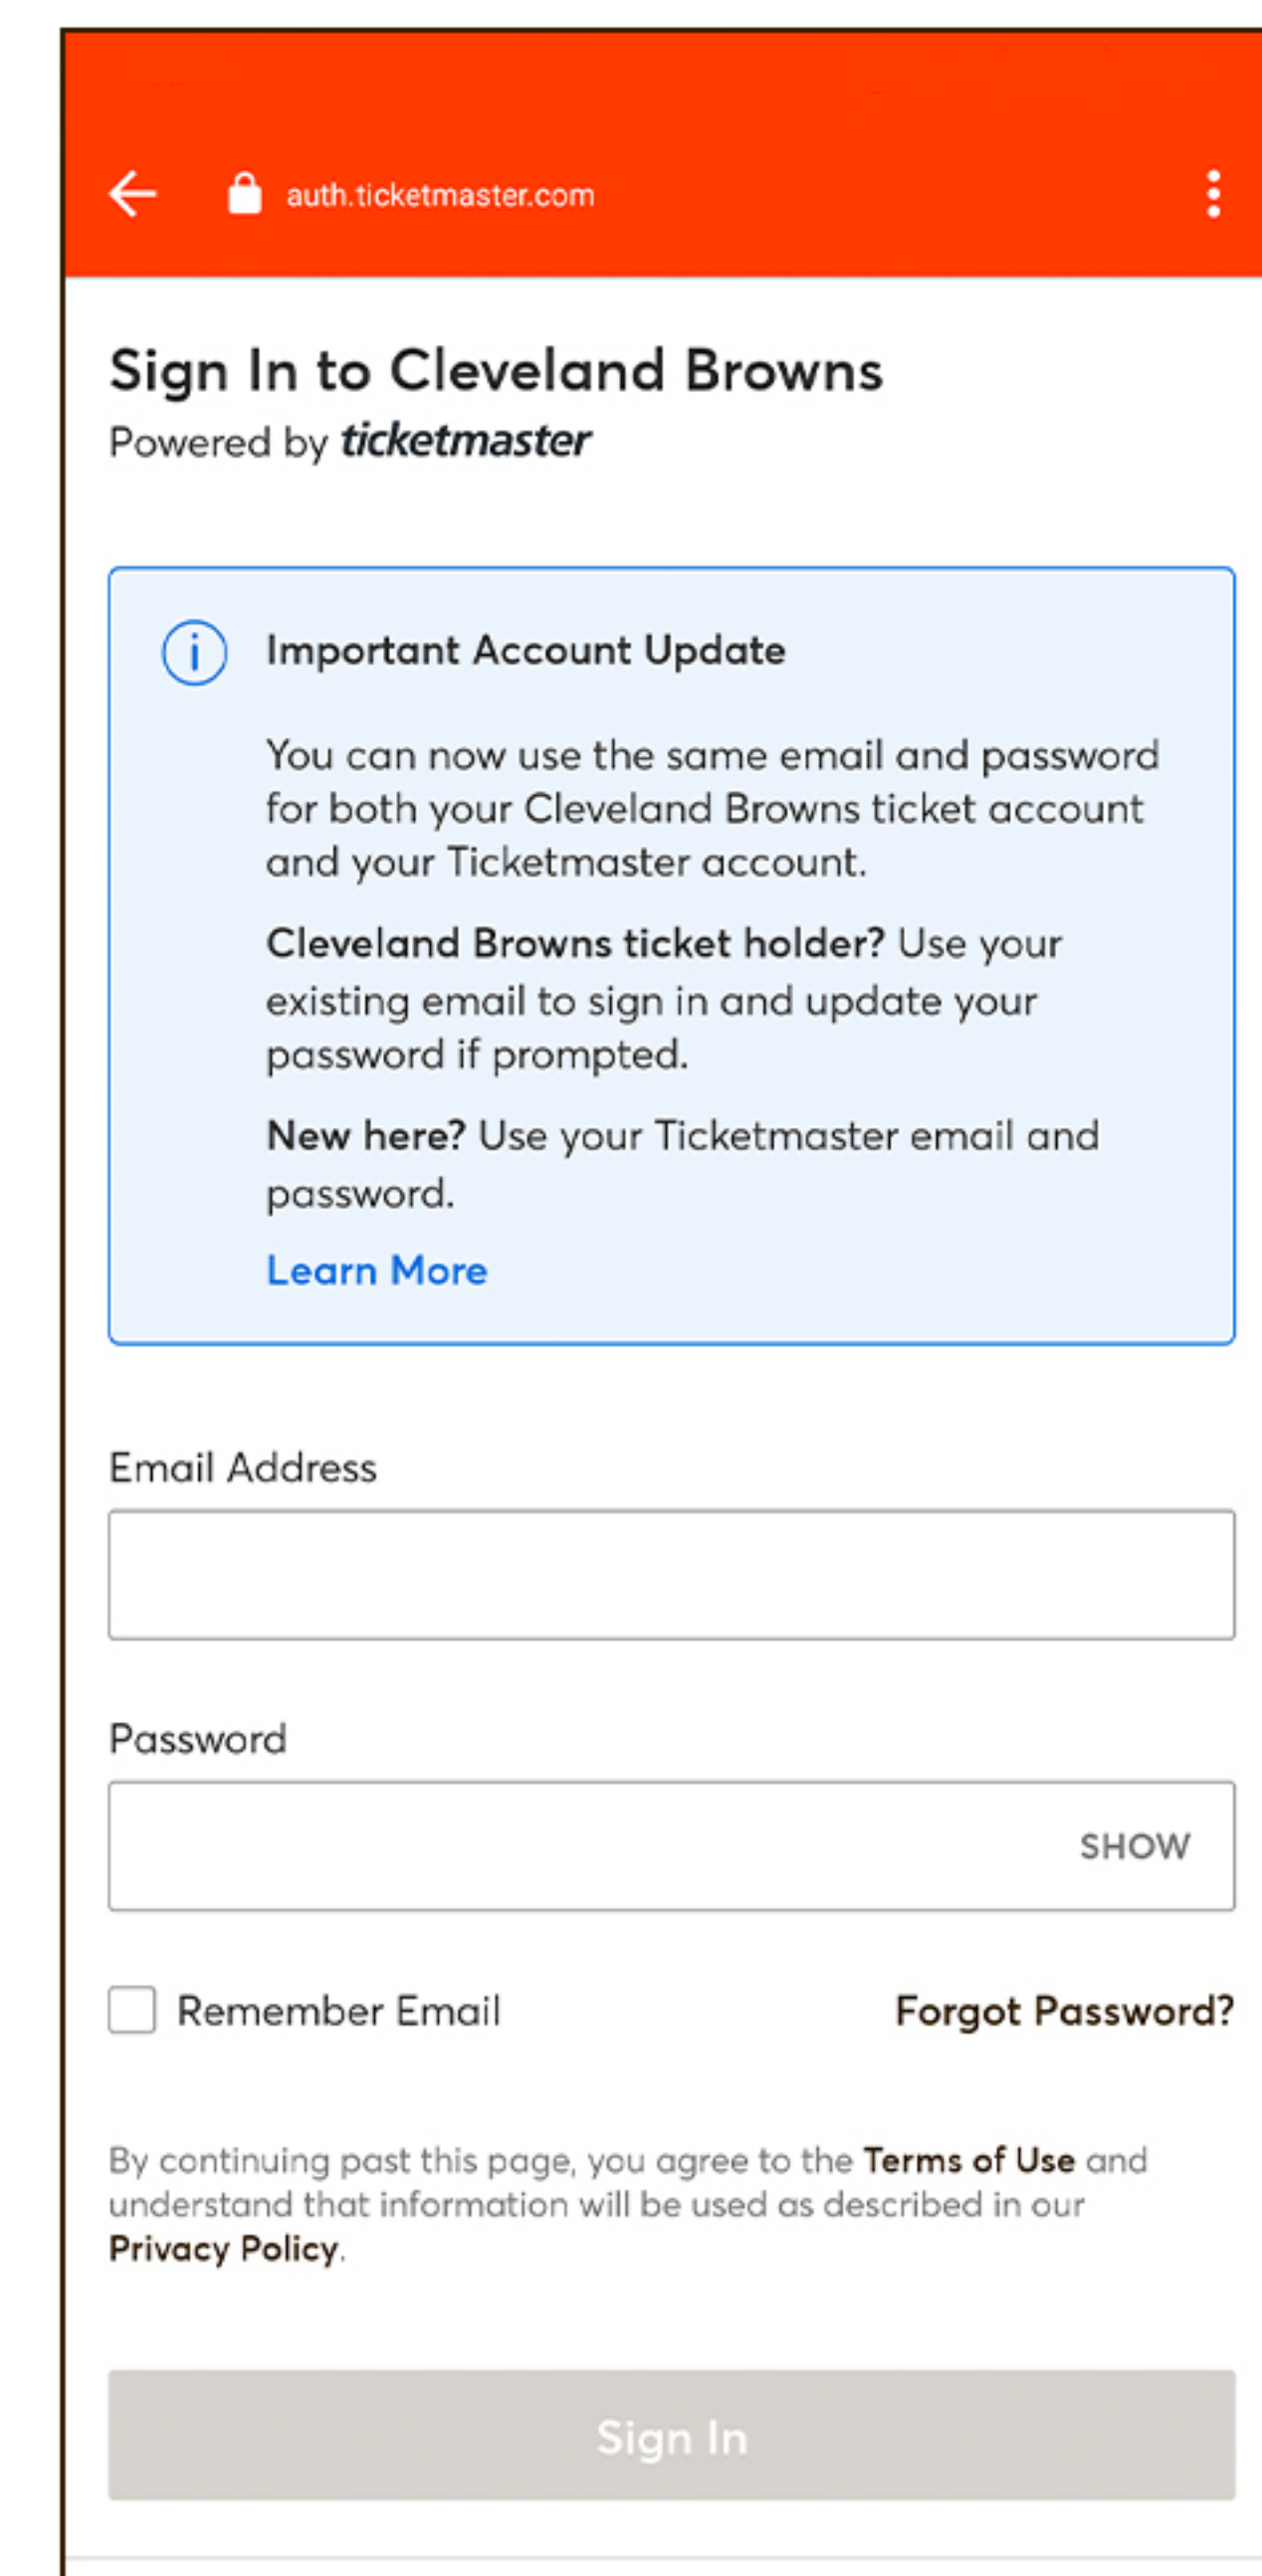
auth.ticketmaster.com

Sign In to Cleveland Browns
Powered by ticketmaster

Important Account Update

You can now use the same email and password for both your Cleveland Browns ticket account and your Ticketmaster account.

Cleveland Browns ticket holder? Use your existing email to sign in and update your password if prompted.

New here? Use your Ticketmaster email and password.

Learn More

Email Address

Password

SHOW

Remember Email

Forgot Password?

By continuing past this page, you agree to the Terms of Use and understand that information will be used as described in our Privacy Policy.

Sign In